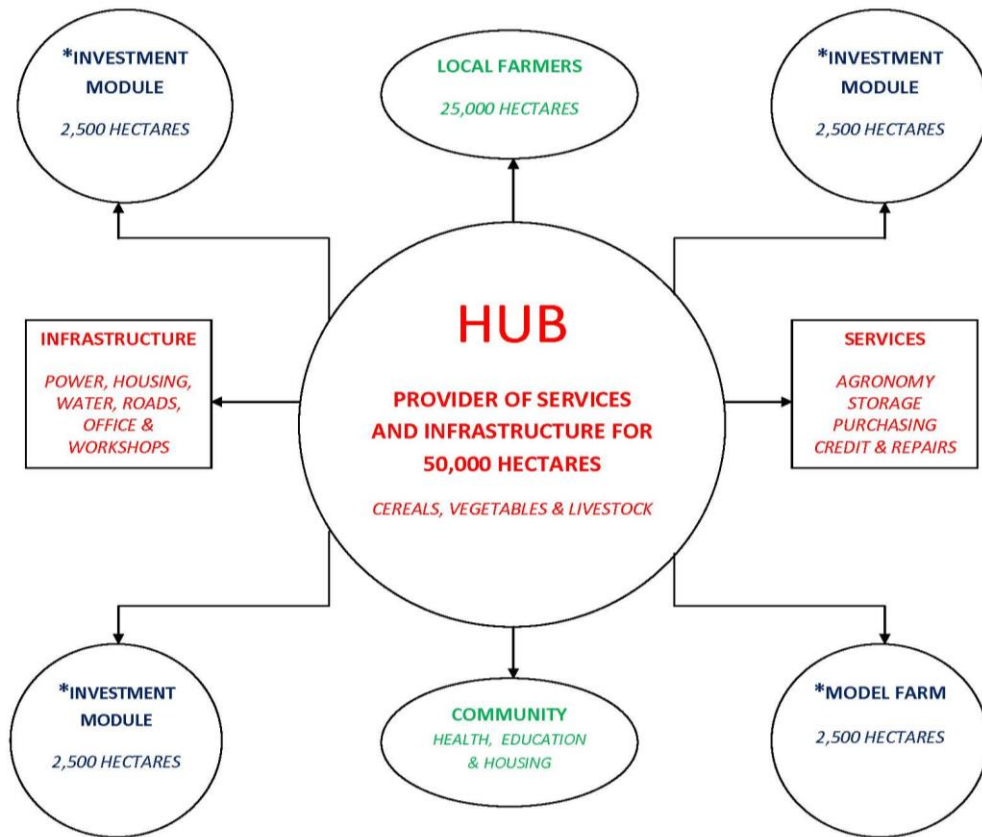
*INVESTMENT MODULE

2,500 HECTARES

LOCAL FARMERS

25,000 HECTARES

*INVESTMENT MODULE

2,500 HECTARES

INFRASTRUCTURE

POWER, HOUSING, WATER, ROADS, OFFICE & WORKSHOPS

HUB

PROVIDER OF SERVICES AND INFRASTRUCTURE FOR 50,000 HECTARES

CEREALS, VEGETABLES & LIVESTOCK

SERVICES

AGRONOMY
STORAGE
PURCHASING
CREDIT & REPAIRS

*INVESTMENT MODULE

2,500 HECTARES

COMMUNITY

HEALTH, EDUCATION & HOUSING

*MODEL FARM

2,500 HECTARES